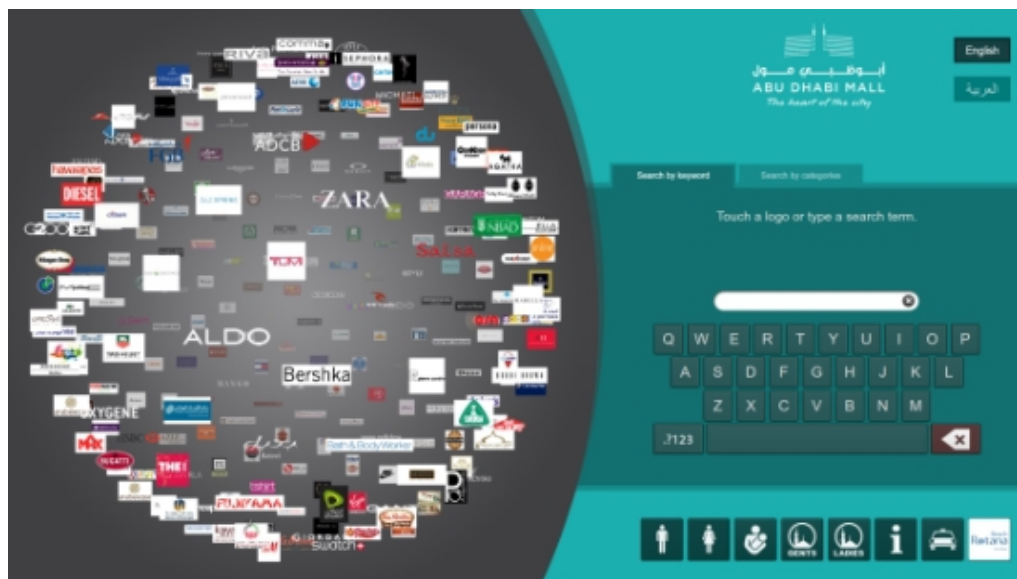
RIVA
comma
SEPHORA
persona
ADCB
DIESEL
ZARA
NBAD
Salsa
TOM
ALDO
Bershka
OXYGENE
MAX
THE ONE
Bath & Body Works
PAPAYA
Swatch
virgin

أبوظبي مول
ABU DHABI MALL
The heart of the city

English
العربية

Search by keyword
Search by categories

Touch a logo or type a search term.

Q W E R T Y U I O P
A S D F G H J K L
Z X C V B N M
.?123

GENTS
LADIES
Rotana